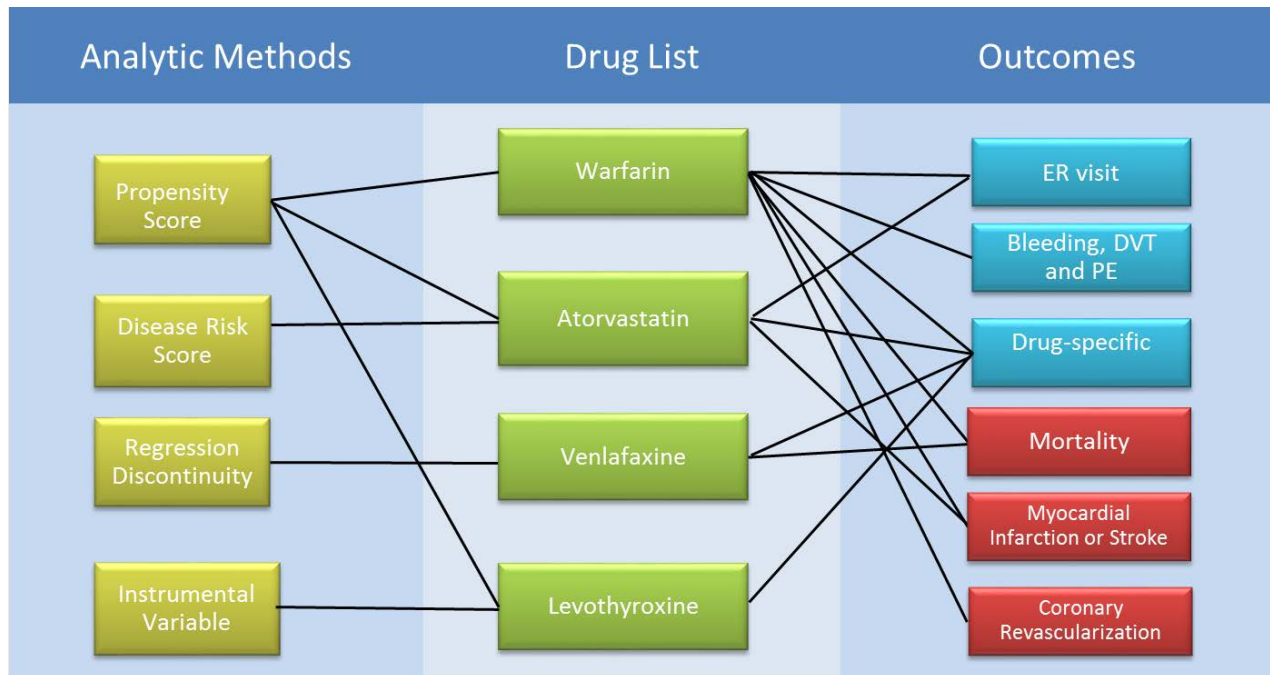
Analytic Methods

Drug List

Outcomes

Propensity Score

Disease Risk Score

Regression Discontinuity

Instrumental Variable

Warfarin

Atorvastatin

Venlafaxine

Levothyroxine

ER visit

Bleeding, DVT and PE

Drug-specific

Mortality

Myocardial Infarction or Stroke

Coronary Revascularization